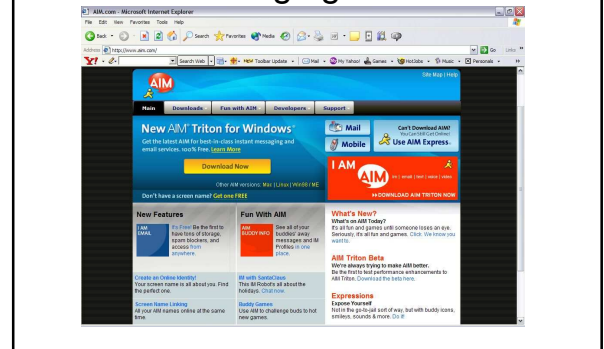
AIM.com - Microsoft Internet Explorer

File Edit View Favorites Tools Help

Back Search Favorites Media

Address http://www.aim.com/

Go Links

Search Web New Toolbar Update Mail My Yahoo! Games HotJobs Music Personals

AIM

Site Map | Help

Main Downloads Fun with AIM Developers Support

New AIM® Triton for Windows®

Get the latest AIM for best-in-class instant messaging and email services. 100% Free. Learn More

Download Now

Other AIM versions: Mac | Linux | Win98 | ME

Don't have a screen name? Get one FREE

Mail

Mobile

Can't Download AIM? You Can Still Get Online!

Use AIM Express

I AM AIM

im | email | text | voice | video

DOWNLOAD AIM TRITON NOW

New Features

I AM EMAIL

It's Free! Be the first to have tons of storage, spam blockers, and access from anywhere.

Create an Online Identity!

Your screen name is all about you. Find the perfect one.

Screen Name Linking

All your AIM names online at the same time.

Fun With AIM

I AM BUDDY INFO

See all of your buddies' away messages and IM Profiles in one place.

IM with SantaClaus

This IM Robot's all about the holidays. Chat now.

Buddy Games

Use AIM to challenge buds to hot new games.

What's New?

What's on AIM Today?

It's all fun and games until someone loses an eye. Seriously, it's all fun and games. Click. We know you want to.

AIM Triton Beta

We're always trying to make AIM better.

Be the first to test performance enhancements to AIM Triton. Download the beta here.

Expressions

Expose Yourself

Not in the go-to-jail sort of way, but with buddy icons, smileys, sounds & more. Do it!